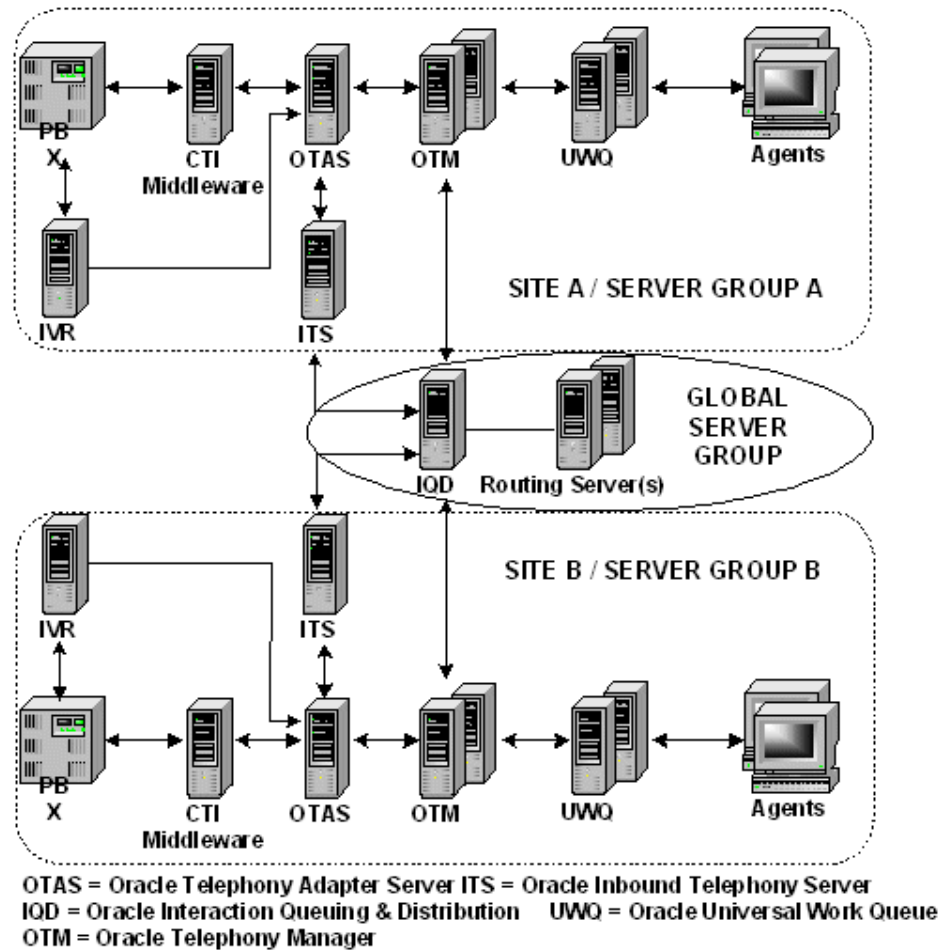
PB X

CTI Middleware

OTAS

OTM

UWQ

Agents

IVR

ITS

SITE A / SERVER GROUP A

GLOBAL SERVER GROUP

IQD

Routing Server(s)

SITE B / SERVER GROUP B

IVR

ITS

PB X

CTI Middleware

OTAS

OTM

UWQ

Agents

OTAS = Oracle Telephony Adapter Server ITS = Oracle Inbound Telephony Server
IQD = Oracle Interaction Queuing & Distribution UWQ = Oracle Universal Work Queue
OTM = Oracle Telephony Manager